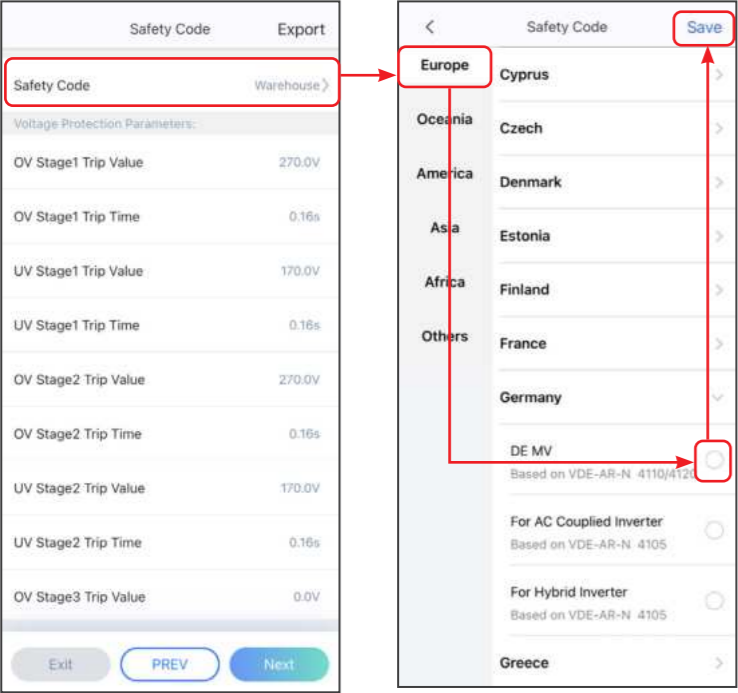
Safety Code Export

Safety Code Warehouse

Voltage Protection Parameters:

OV Stage1 Trip Value 270.0V

OV Stage1 Trip Time 0.16s

UV Stage1 Trip Value 170.0V

UV Stage1 Trip Time 0.16s

OV Stage2 Trip Value 270.0V

OV Stage2 Trip Time 0.16s

UV Stage2 Trip Value 170.0V

UV Stage2 Trip Time 0.16s

OV Stage3 Trip Value 0.0V

Exit PREV Next

< Safety Code Save

Europe
Oceania
America
Asia
Africa
Others

Cyprus

Czech

Denmark

Estonia

Finland

France

Germany

DE MV
Based on VDE-AR-N 4110/412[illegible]

For AC Couplied Inverter
Based on VDE-AR-N 4105

For Hybrid Inverter
Based on VDE-AR-N 4105

Greece